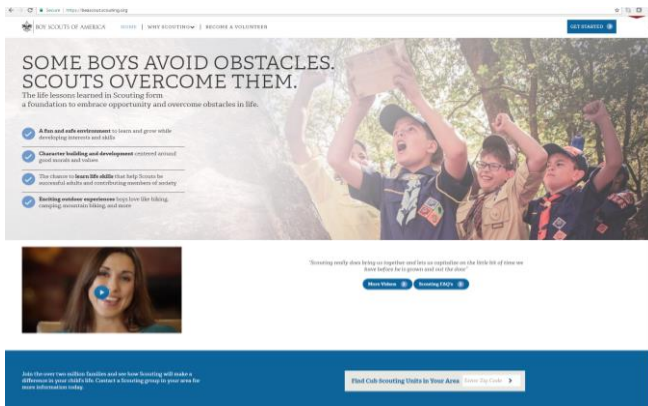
Secure | https://beascout.scouting.org

BOY SCOUTS OF AMERICA HOME | WHY SCOUTING | BECOME A VOLUNTEER

GET STARTED

SOME BOYS AVOID OBSTACLES. SCOUTS OVERCOME THEM.

The life lessons learned in Scouting form a foundation to embrace opportunity and overcome obstacles in life.

A fun and safe environment to learn and grow while developing interests and skills

Character building and development centered around good morals and values

The chance to learn life skills that help Scouts be successful adults and contributing members of society

Exciting outdoor experiences boys love like hiking, camping, mountain biking, and more

"Scouting really does bring us together and lets us capitalize on the little bit of time we have before he is grown and out the door"

More Videos

Scouting FAQ's

Join the over two million families and see how Scouting will make a difference in your child's life. Contact a Scouting group in your area for more information today.

Find Cub Scouting Units in Your Area

Enter Zip Code